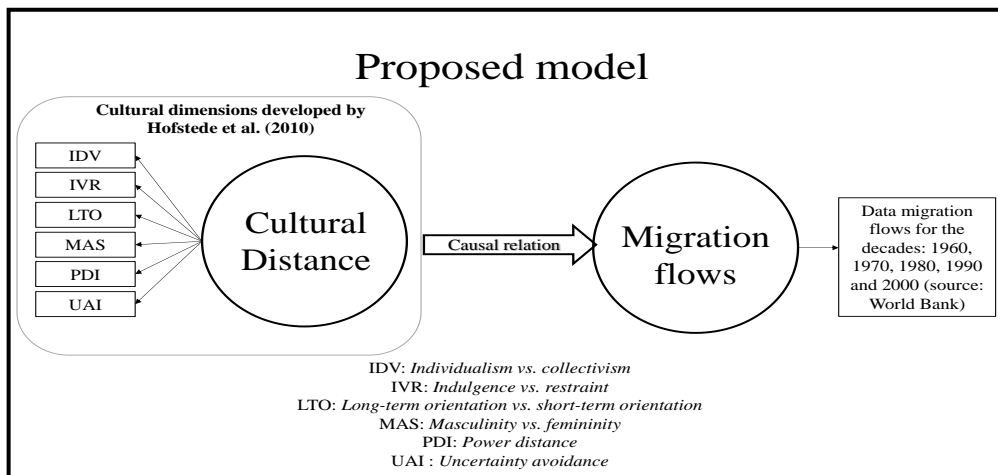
Proposed model

Cultural dimensions developed by Hofstede et al. (2010)

IDV
IVR
LTO
MAS
PDI
UAI

Cultural Distance

Causal relation

Migration flows

Data migration flows for the decades: 1960, 1970, 1980, 1990 and 2000 (source: World Bank)

IDV: *Individualism vs. collectivism*
IVR: *Indulgence vs. restraint*
LTO: *Long-term orientation vs. short-term orientation*
MAS: *Masculinity vs. femininity*
PDI: *Power distance*
UAI : *Uncertainty avoidance*